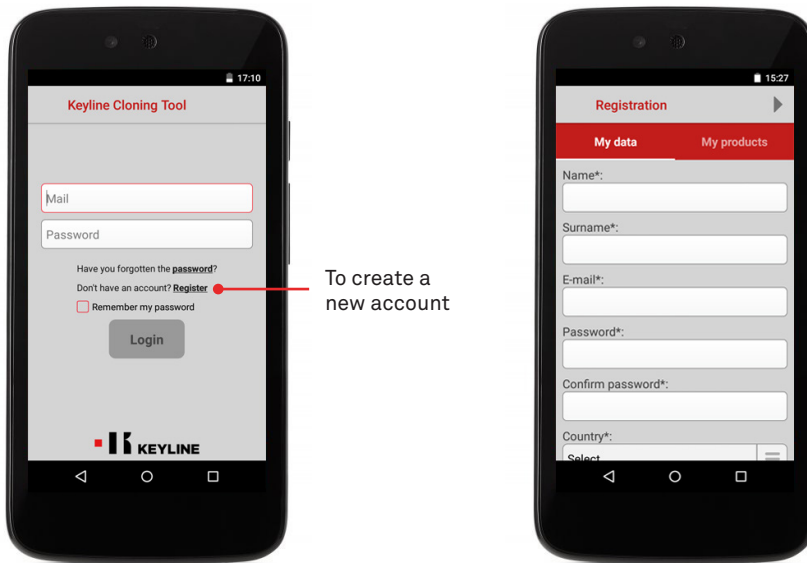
17:10

Keyline Cloning Tool

Mail

Password

Have you forgotten the password?

Don't have an account? Register

Remember my password

Login

KEYLINE

To create a new account

15:27

Registration

My data

My products

Name*:

Surname*:

E-mail*:

Password*:

Confirm password*:

Country*:

Select